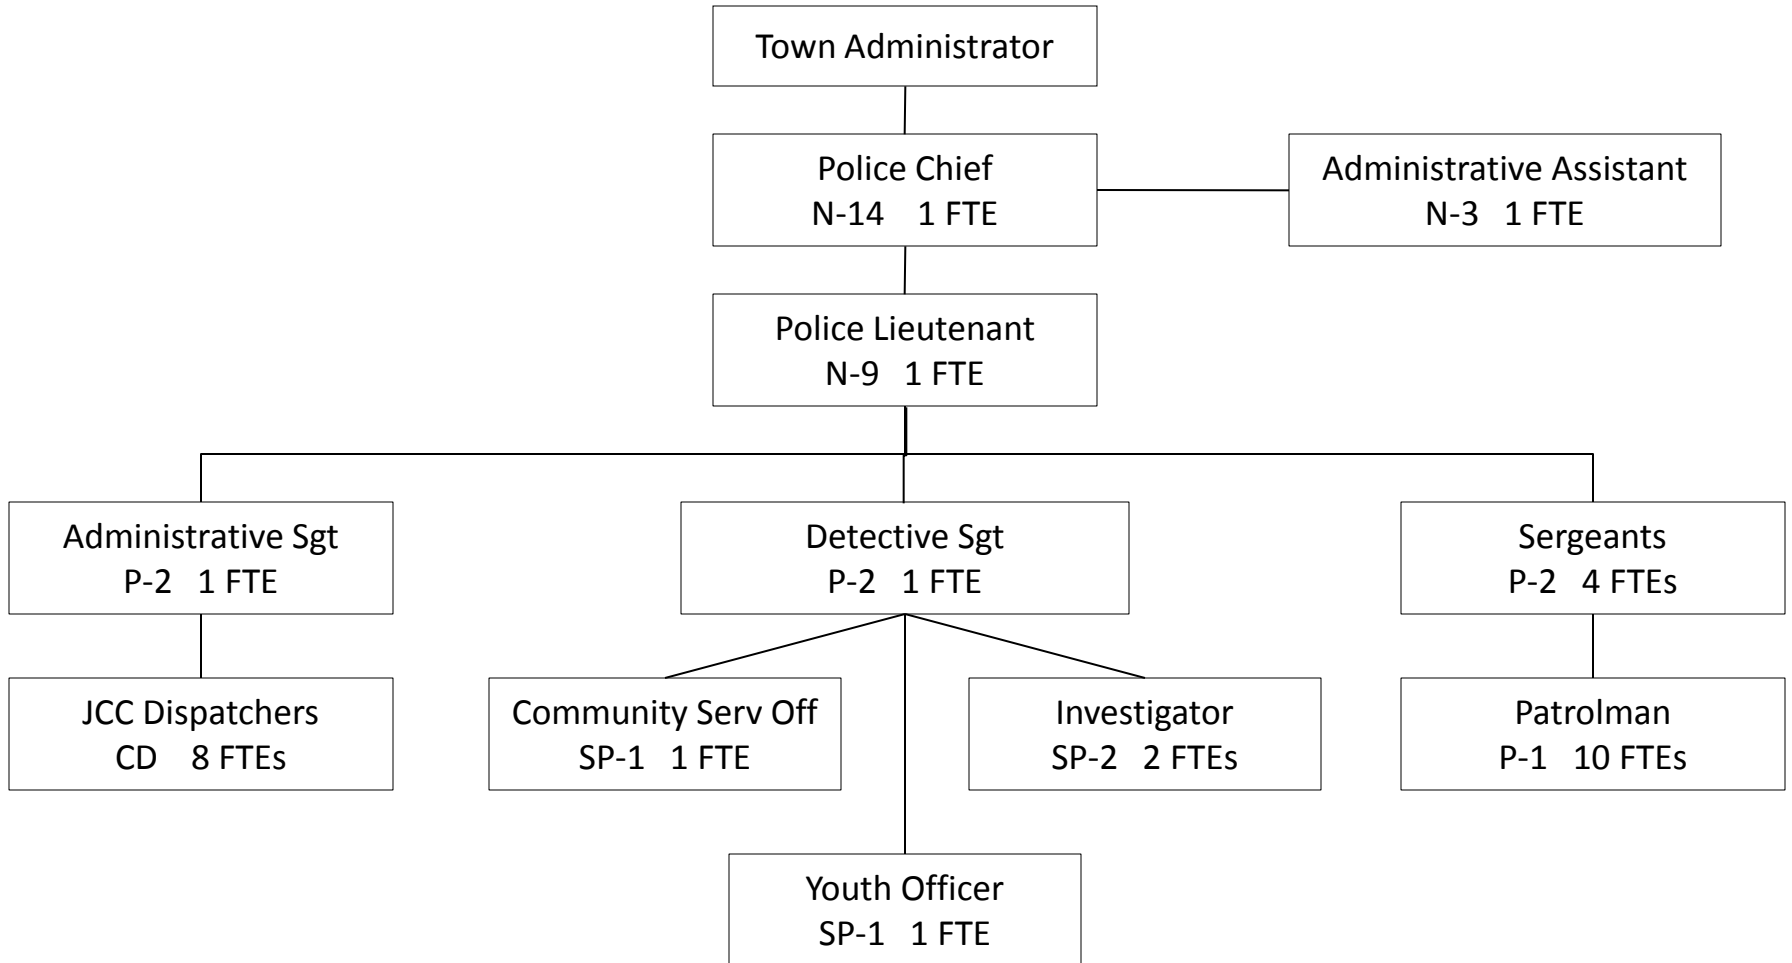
Town Administrator

Police Chief
N-14 1 FTE

Administrative Assistant
N-3 1 FTE

Police Lieutenant
N-9 1 FTE

Administrative Sgt
P-2 1 FTE

Detective Sgt
P-2 1 FTE

Sergeants
P-2 4 FTEs

JCC Dispatchers
CD 8 FTEs

Community Serv Off
SP-1 1 FTE

Investigator
SP-2 2 FTEs

Patrolman
P-1 10 FTEs

Youth Officer
SP-1 1 FTE